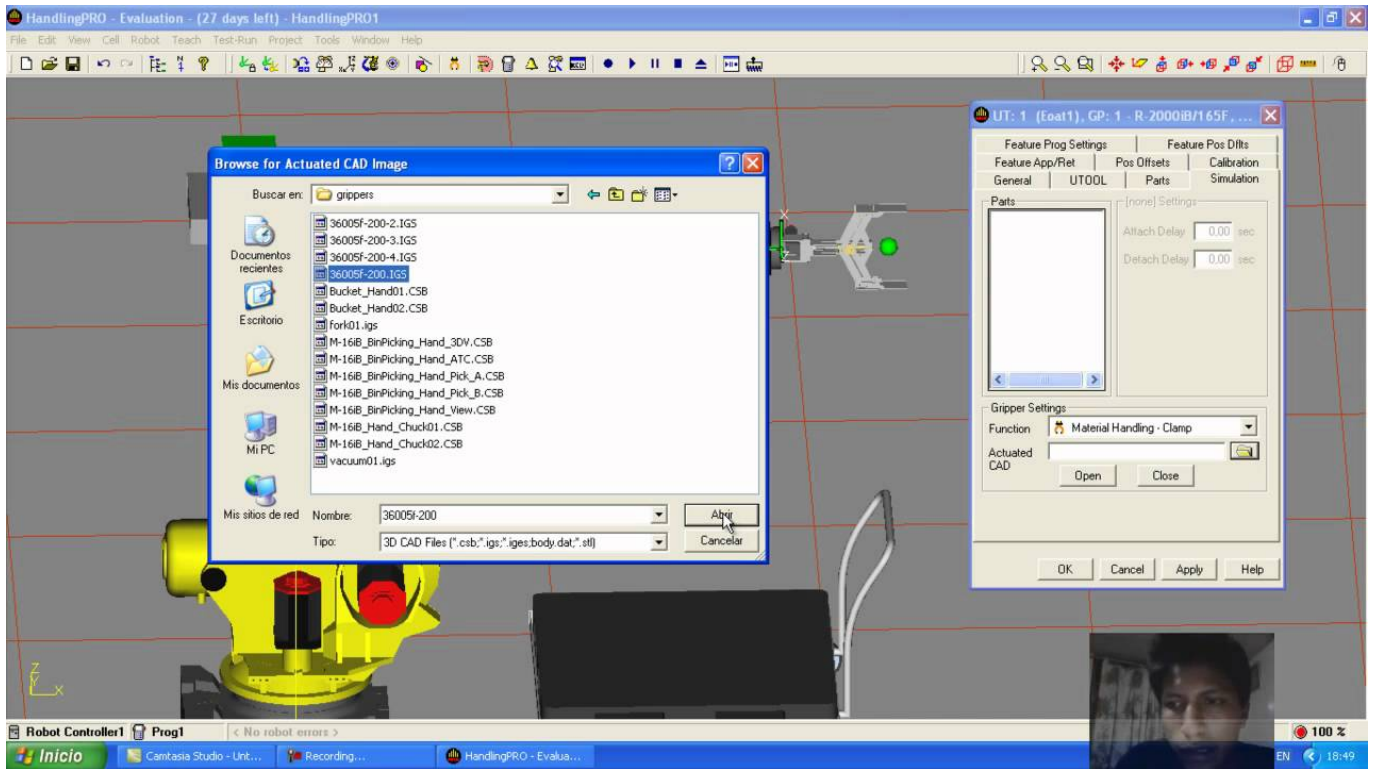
HandlingPRO - Evaluation - (27 days left) - HandlingPRO1

File Edit View Cell Robot Teach Test-Run Project Tools Window Help

Browse for Actuated CAD Image

Buscar en: grippers

Documentos recientes

Escritorio

Mis documentos

Mi PC

Mis sitios de red

36005f-200-2.IGS
36005f-200-3.IGS
36005f-200-4.IGS
36005f-200.IGS
Bucket_Hand01.CSB
Bucket_Hand02.CSB
fork01.igs
M-16iB_BinPicking_Hand_3DV.CSB
M-16iB_BinPicking_Hand_ATC.CSB
M-16iB_BinPicking_Hand_Pick_A.CSB
M-16iB_BinPicking_Hand_Pick_B.CSB
M-16iB_BinPicking_Hand_View.CSB
M-16iB_Hand_Chuck01.CSB
M-16iB_Hand_Chuck02.CSB
vacuum01.igs

Nombre: 36005f-200

Tipo: 3D CAD Files (*.csb;*.igs;*.iges;body.dat;*.stl)

Abrir

Cancelar

UT: 1 (Eoat1), GP: 1 - R-2000iB/165F, ...

Feature Prog Settings
Feature Pos Dflts
Feature App/Ret
Pos Offsets
Calibration
General
UTOOL
Parts
Simulation

Parts

[none] Settings

Attach Delay 0.00 sec

Detach Delay 0.00 sec

Gripper Settings

Function Material Handling - Clamp

Actuated CAD

Open

Close

OK

Cancel

Apply

Help

Robot Controller1 Prog1 < No robot errors >

100 %

Inicio

Camtasia Studio - Unt...

Recording...

HandlingPRO - Evalua...

EN 18:49